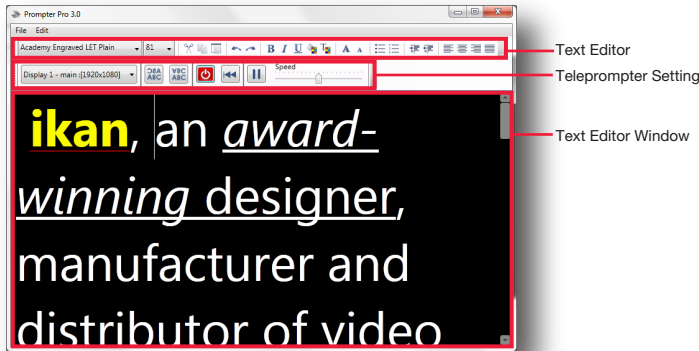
Prompter Pro 3.0

File Edit

Academy Engraved LET Plain 81

B I U A A

Display 1 - main :[1920x1080]

Speed

Text Editor

Teleprompter Setting

Text Editor Window

ikan, an award-winning designer, manufacturer and distributor of video